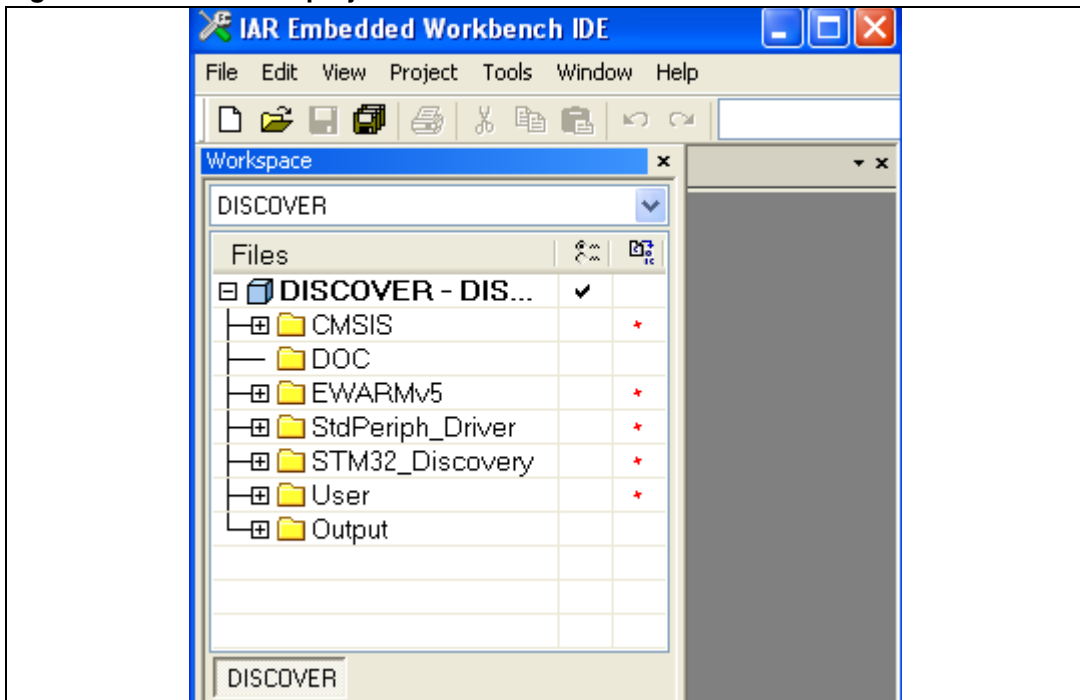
IAR Embedded Workbench IDE

File Edit View Project Tools Window Help

Workspace

DISCOVER

Files

DISCOVER - DIS... ✔

CMSIS *

DOC

EWARMv5 *

StdPeriph_Driver *

STM32_Discovery *

User *

Output

DISCOVER